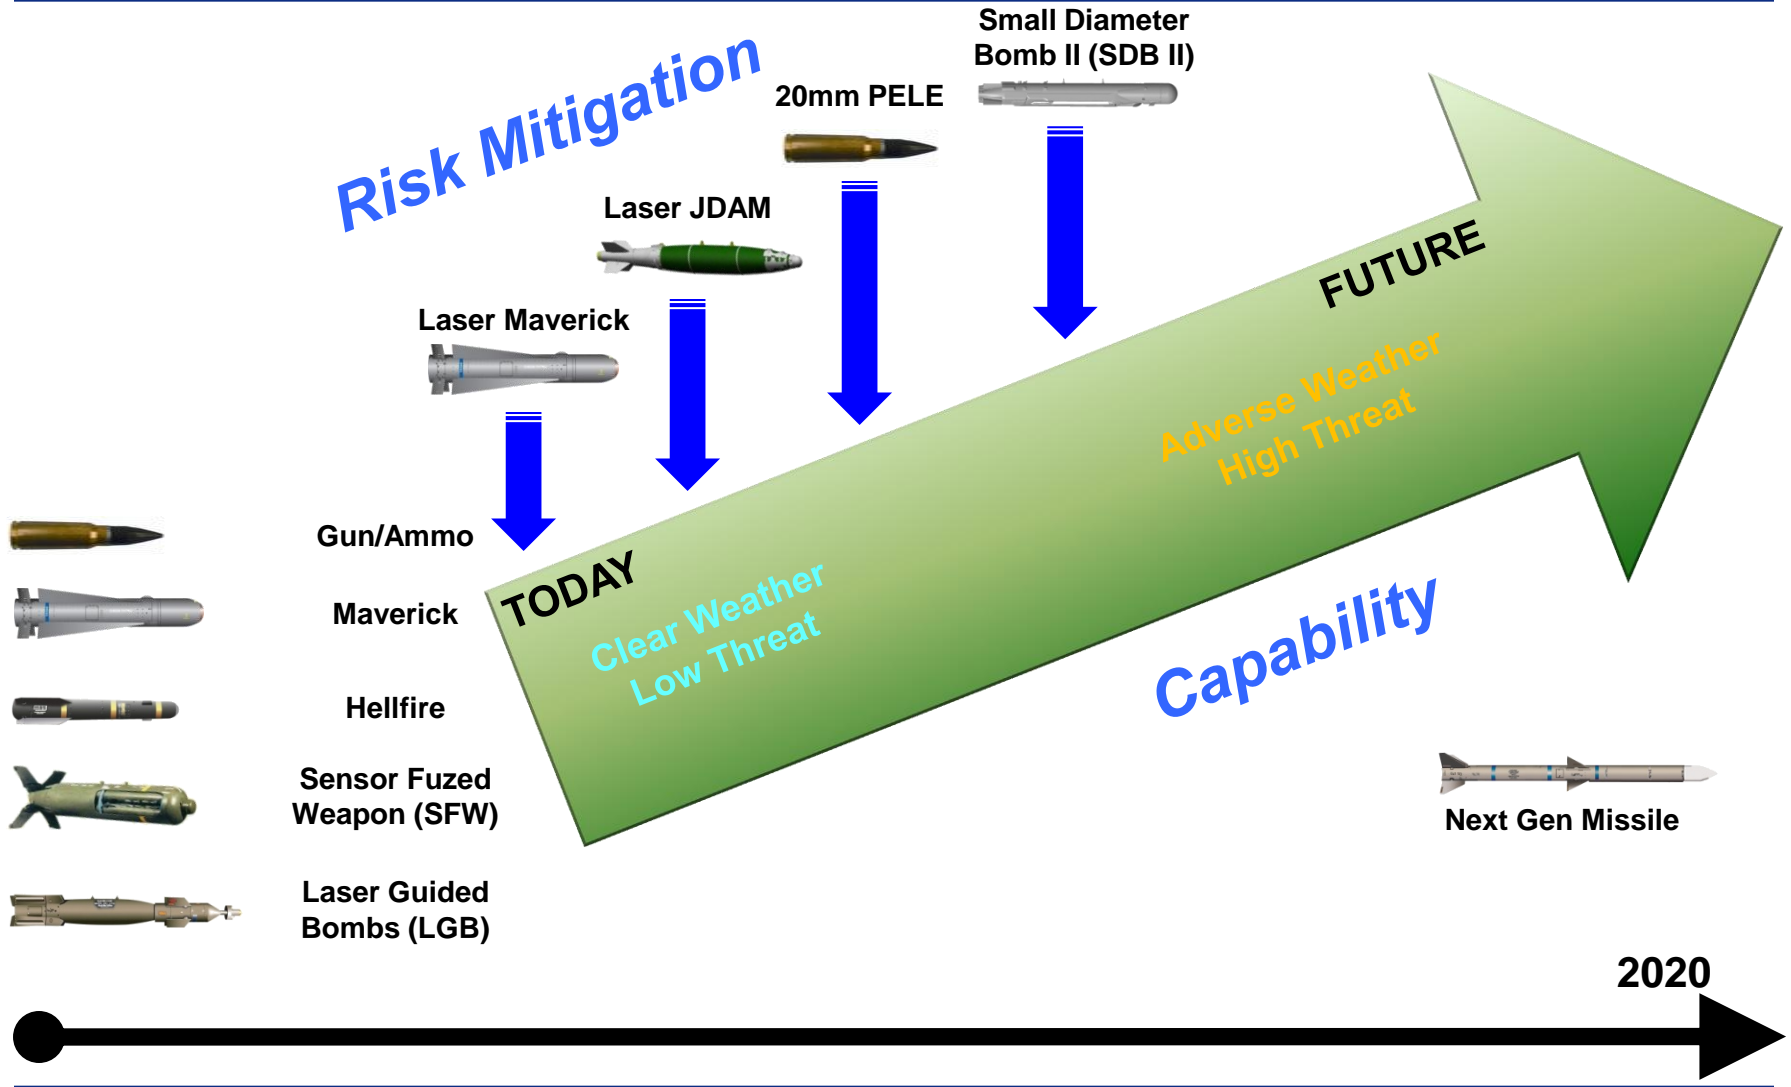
Risk Mitigation

Small Diameter Bomb II (SDB II)

20mm PELE

Laser JDAM

Laser Maverick

FUTURE

Adverse Weather
High Threat

Gun/Ammo

Maverick

Hellfire

Sensor Fuzed Weapon (SFW)

Laser Guided Bombs (LGB)

TODAY

Clear Weather
Low Threat

Capability

Next Gen Missile

2020